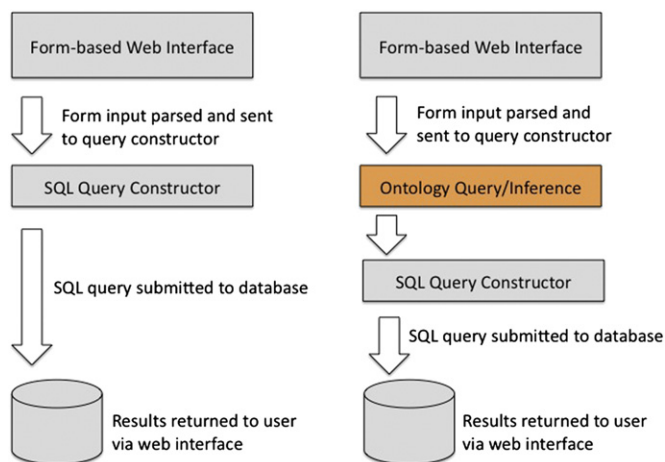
Form-based Web Interface

Form input parsed and sent to query constructor

SQL Query Constructor

SQL query submitted to database

Results returned to user via web interface

Form-based Web Interface

Form input parsed and sent to query constructor

Ontology Query/Inference

SQL Query Constructor

SQL query submitted to database

Results returned to user via web interface